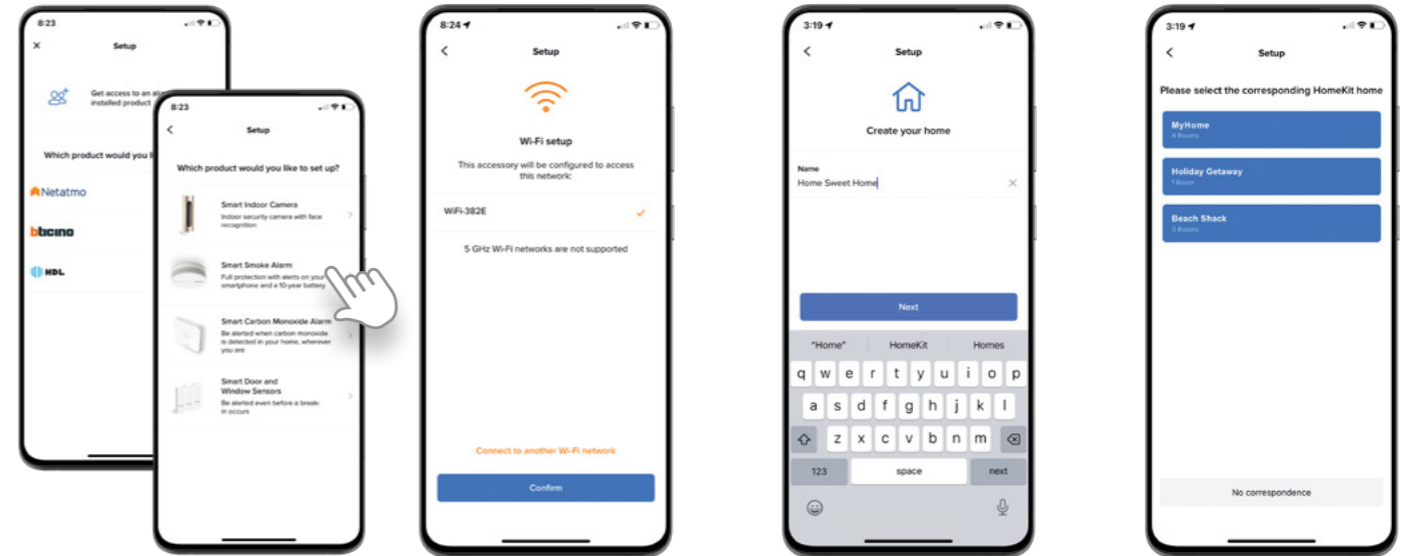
8:23

Setup

Get access to an al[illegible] installed product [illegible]

Which product would you l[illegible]

Netatmo

bticino

HDL

8:23

Setup

Which product would you like to set up?

Smart Indoor Camera
Indoor security camera with face recognition

Smart Smoke Alarm
Full protection with alerts on your smartphone and a 10-year battery

Smart Carbon Monoxide Alarm
Be alerted when carbon monoxide is detected in your home, wherever you are

Smart Door and Window Sensors
Be alerted even before a break-in occurs

8:24

Setup

Wi-Fi setup

This accessory will be configured to access this network:

WiFi-382E

5 GHz Wi-Fi networks are not supported

Connect to another Wi-Fi network

Confirm

3:19

Setup

Create your home

Name
Home Sweet Home

Next

"Home" HomeKit Homes

q w e r t y u i o p
a s d f g h j k l
z x c v b n m
123 space next

3:19

Setup

Please select the corresponding HomeKit home

MyHome
4 Rooms

Holiday Getaway
1 Room

Beach Shack
3 Rooms

No correspondence